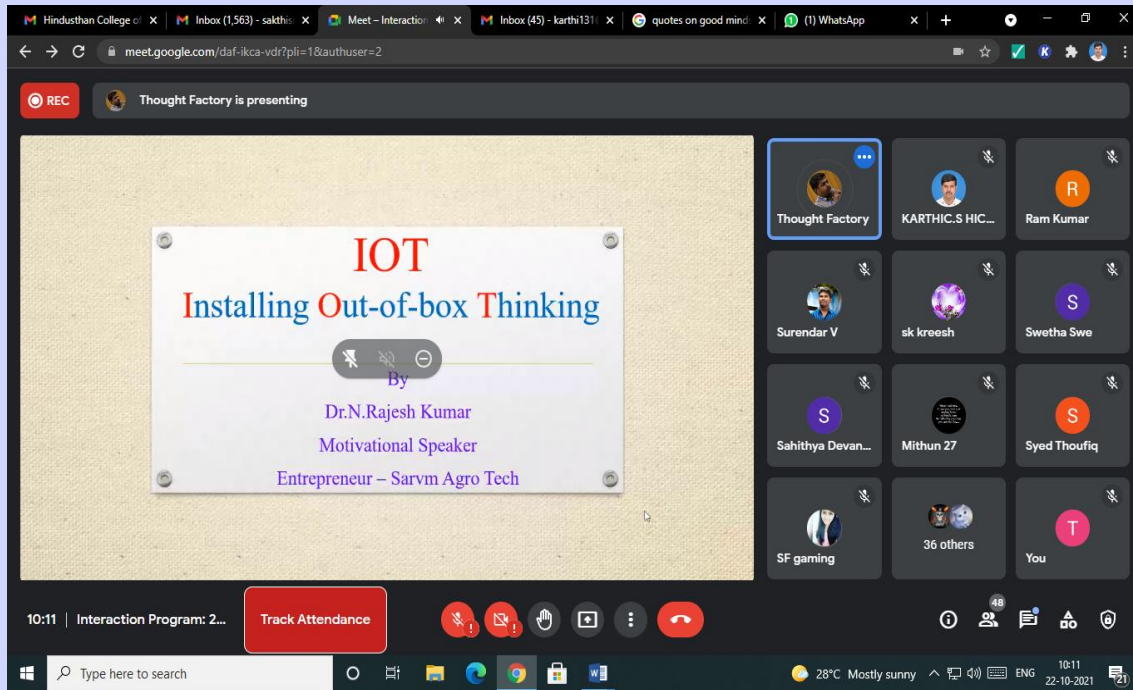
Hindusthan College of | Inbox (1,563) - sakthis | Meet – Interaction | Inbox (45) - karthi131 | quotes on good mind | (1) WhatsApp

meet.google.com/daf-ikca-vdr?pli=1&authuser=2

REC

Thought Factory is presenting

IOT

Installing Out-of-box Thinking

By

Dr.N.Rajesh Kumar

Motivational Speaker

Entrepreneur – Sarvm Agro Tech

Thought Factory
KARTHIC.S HIC...
R
Ram Kumar
Surendar V
sk kreesh
S
Swetha Swe
S
Sahithya Devan...
Mithun 27
S
Syed Thoufiq
SF gaming
36 others
T
You

10:11 | Interaction Program: 2...

Track Attendance

48

Type here to search

28°C Mostly sunny

ENG

10:11
22-10-2021

21